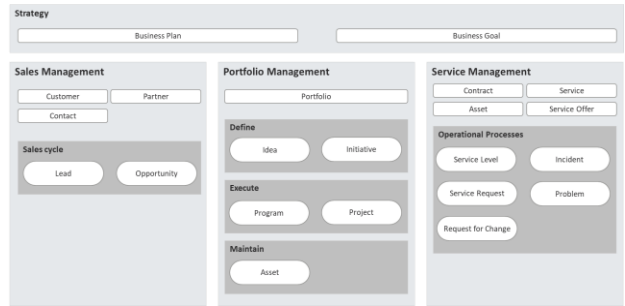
Strategy

Business Plan

Business Goal

Sales Management

Customer

Partner

Contact

Sales cycle

Lead

Opportunity

Portfolio Management

Portfolio

Define

Idea

Initiative

Execute

Program

Project

Maintain

Asset

Service Management

Contract

Service

Asset

Service Offer

Operational Processes

Service Level

Incident

Service Request

Problem

Request for Change